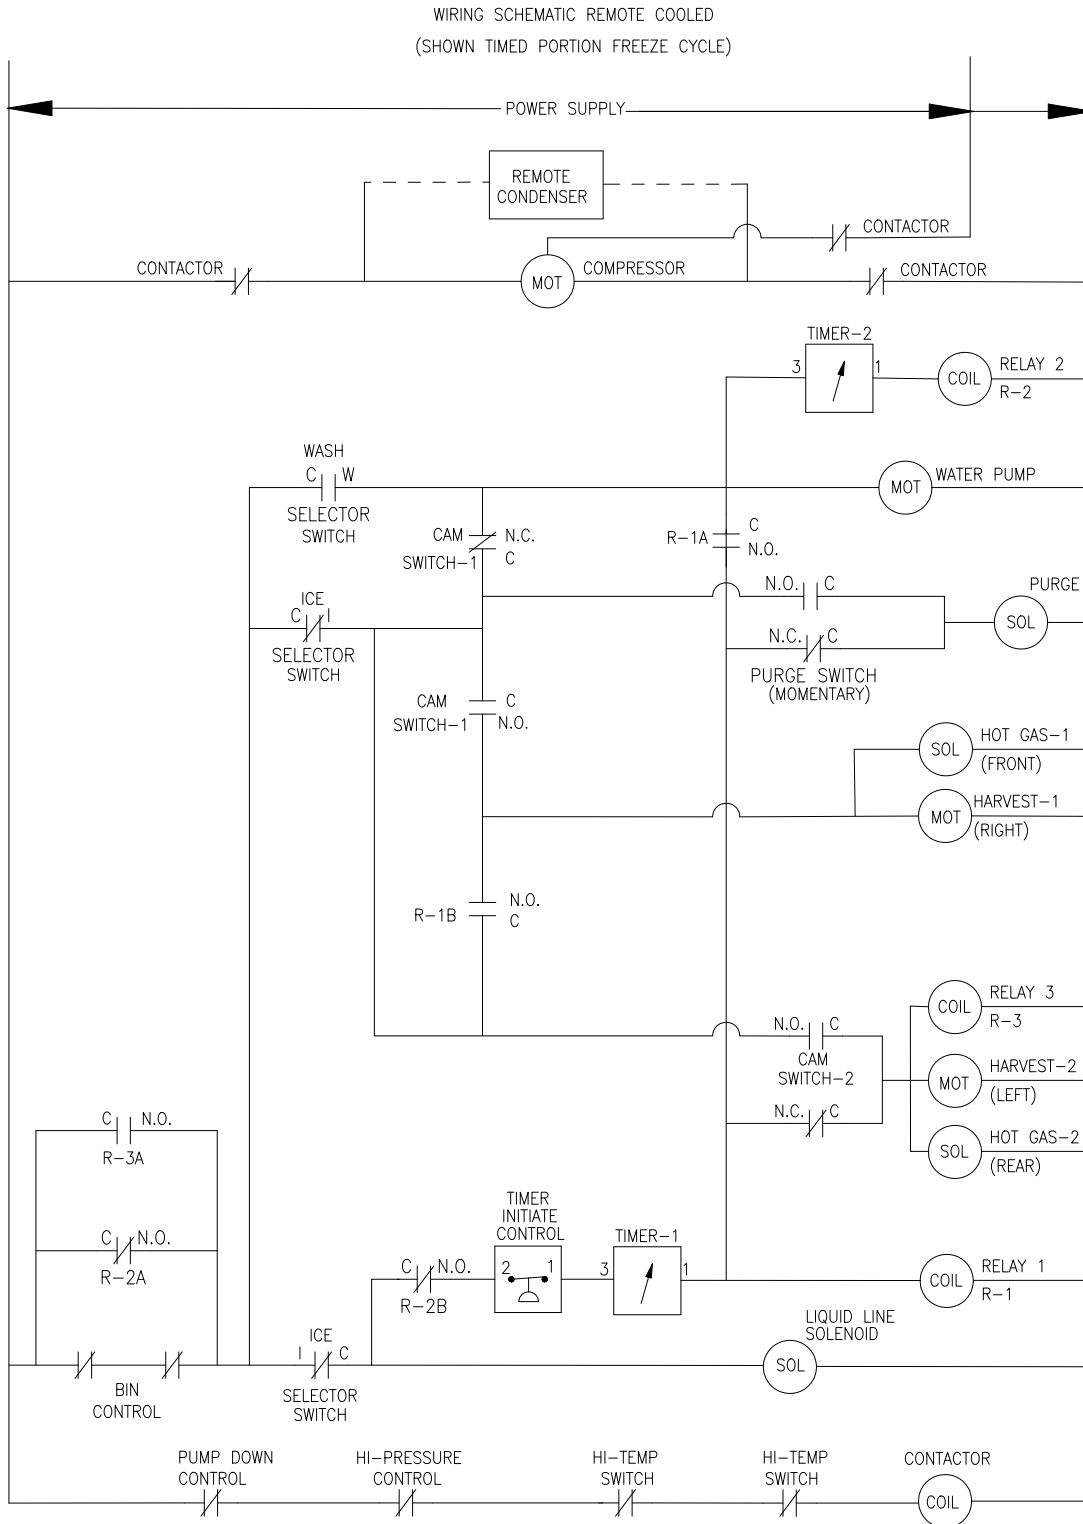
WIRING SCHEMATIC REMOTE COOLED
(SHOWN TIMED PORTION FREEZE CYCLE)

POWER SUPPLY

REMOTE CONDENSER

CONTACTOR

CONTACTOR

MOT

COMPRESSOR

CONTACTOR

TIMER-2

3

1

COIL

RELAY 2
R-2

WASH
C W
SELECTOR SWITCH

MOT

WATER PUMP

CAM SWITCH-1

N.C.
C

R-1A

C
N.O.

N.O. C

PURGE

SOL

ICE
C I
SELECTOR SWITCH

N.C. C
PURGE SWITCH (MOMENTARY)

CAM SWITCH-1

C
N.O.

SOL

HOT GAS-1 (FRONT)

MOT

HARVEST-1 (RIGHT)

R-1B

N.O.
C

COIL

RELAY 3
R-3

N.O. C
CAM SWITCH-2

MOT

HARVEST-2 (LEFT)

N.C. C

SOL

HOT GAS-2 (REAR)

C N.O.
R-3A

C N.O.
R-2A

TIMER INITIATE CONTROL

C N.O.
R-2B

2 1

3

TIMER-1

1

COIL

RELAY 1
R-1

LIQUID LINE SOLENOID

BIN CONTROL

ICE
I C
SELECTOR SWITCH

SOL

PUMP DOWN CONTROL

HI-PRESSURE CONTROL

HI-TEMP SWITCH

HI-TEMP SWITCH

CONTACTOR

COIL